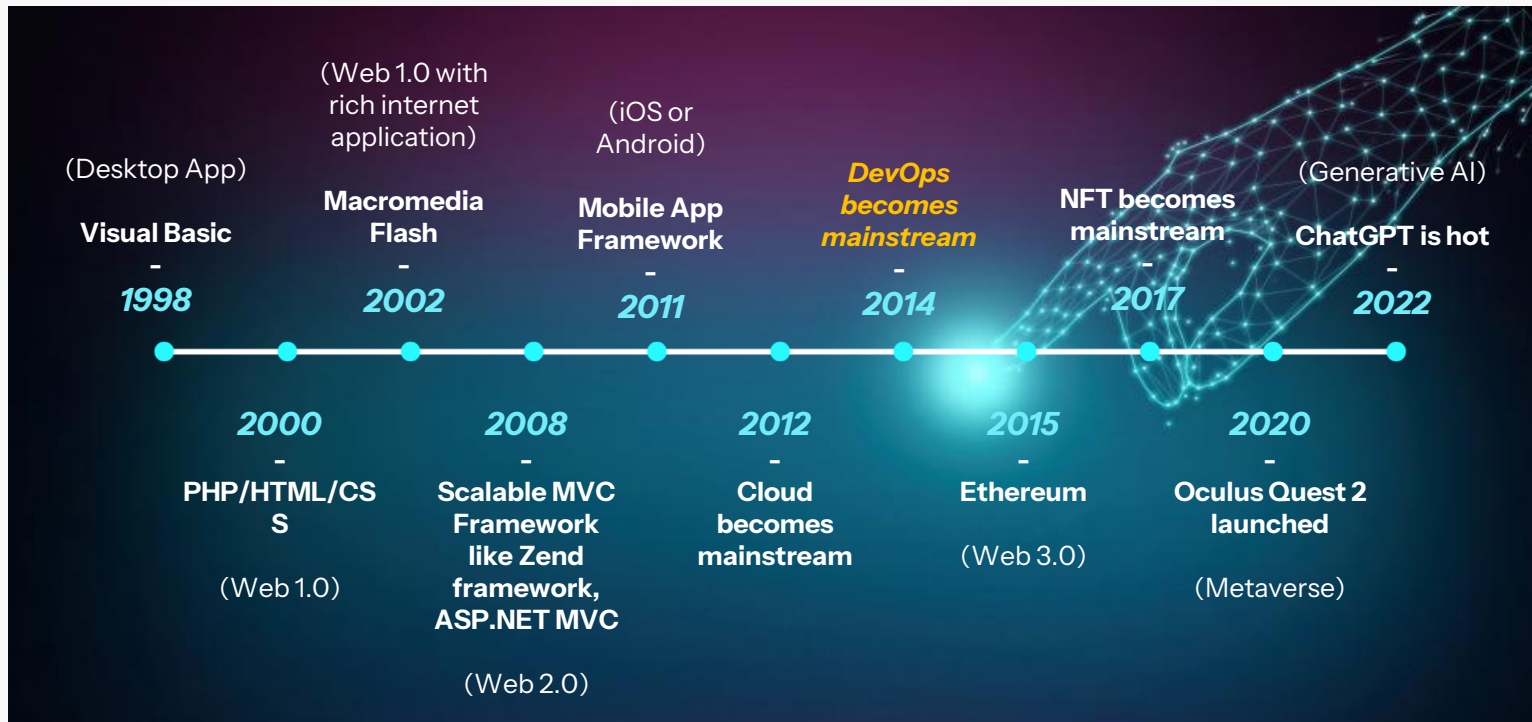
(Desktop App)
Visual Basic
-
1998

(Web 1.0 with rich internet application)
Macromedia Flash
-
2002

(iOS or Android)
Mobile App Framework
-
2011

DevOps becomes mainstream
-
2014

NFT becomes mainstream
-
2017

(Generative AI)
ChatGPT is hot
-
2022

2000
-
PHP/HTML/CSS
(Web 1.0)

2008
-
Scalable MVC Framework like Zend framework, ASP.NET MVC
(Web 2.0)

2012
-
Cloud becomes mainstream

2015
-
Ethereum
(Web 3.0)

2020
-
Oculus Quest 2 launched
(Metaverse)